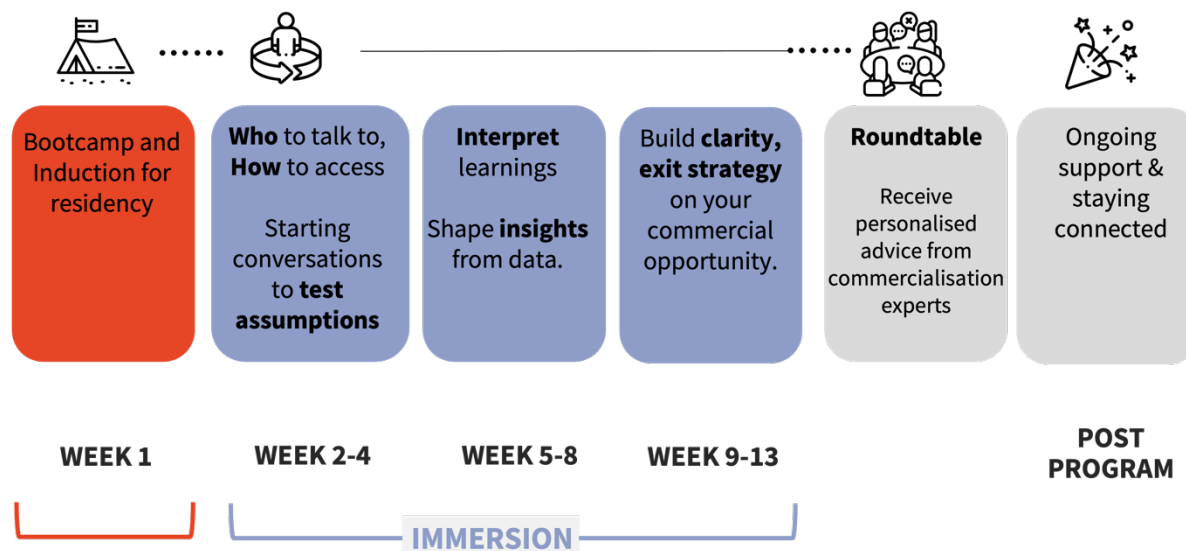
Bootcamp and Induction for residency

**Who** to talk to, **How** to access

Starting conversations to **test assumptions**

**Interpret** learnings

Shape **insights** from data.

Build **clarity, exit strategy** on your commercial opportunity.

**Roundtable**

Receive personalised advice from commercialisation experts

Ongoing support & staying connected

WEEK 1

WEEK 2-4

WEEK 5-8

WEEK 9-13

POST PROGRAM

IMMERSION